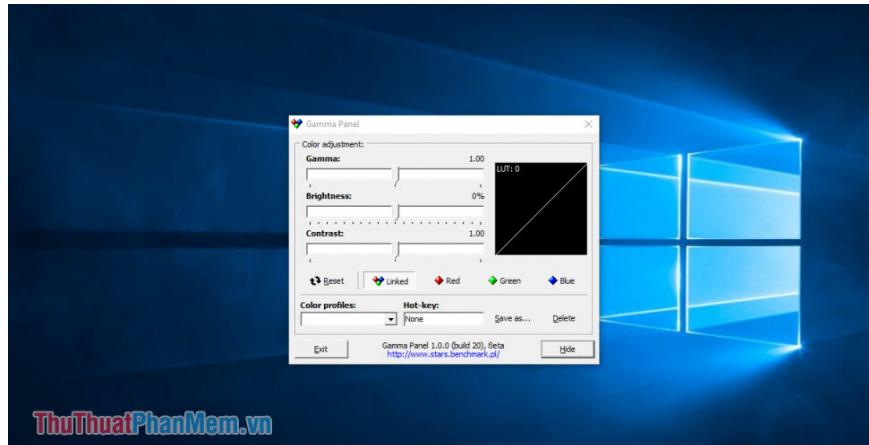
Gamma Panel

Color adjustment:

Gamma: 1.00

Brightness: 0%

Contrast: 1.00

LUT: 0

Reset Linked Red Green Blue

Color profiles: Hot-key:

None Save as... Delete

Exit Gamma Panel 1.0.0 (build 20), Beta http://www.stars.benchmark.pl/ Hide

ThuThuatPhanMem.vn